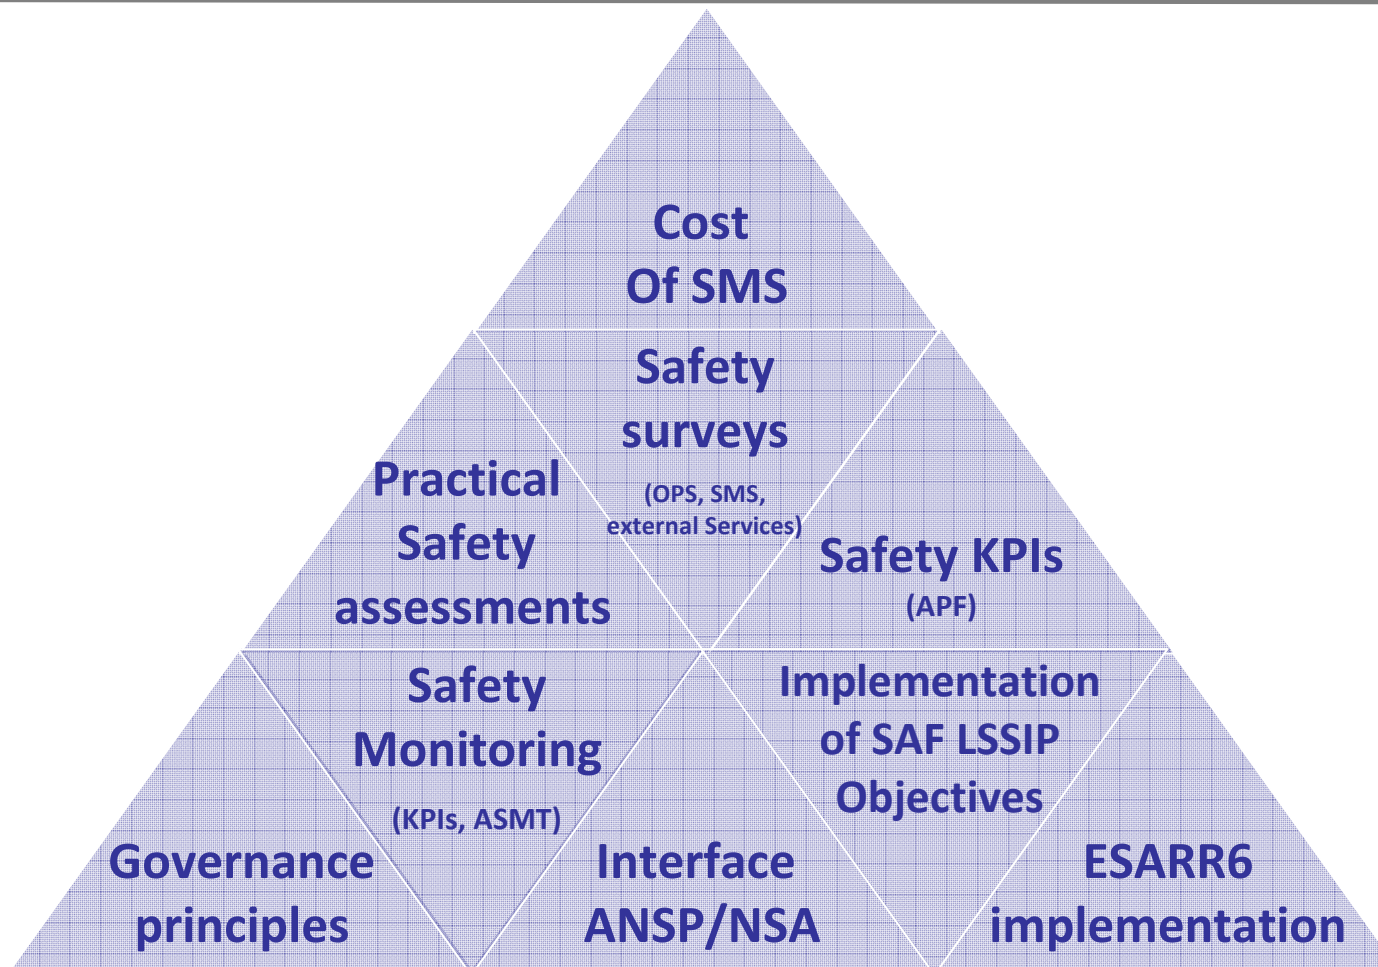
Cost
Of SMS

Practical
Safety
assessments

Safety
surveys
(OPS, SMS,
external Services)

Safety KPIs
(APF)

Governance
principles

Safety
Monitoring
(KPIs, ASMT)

Interface
ANSP/NSA

Implementation
of SAF LSSIP
Objectives

ESARR6
implementation